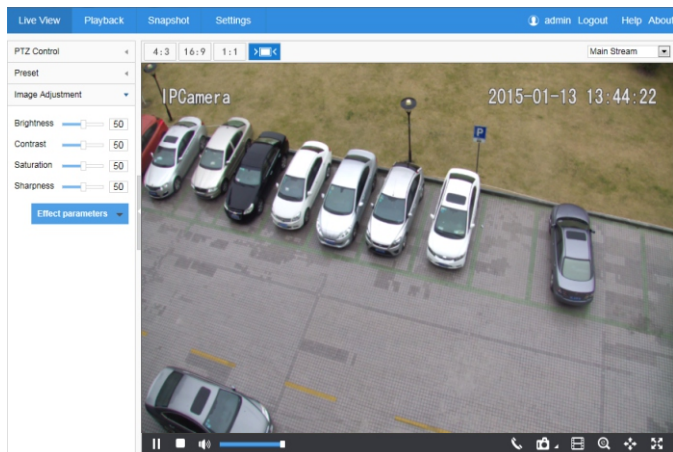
Live View Playback Snapshot Settings admin Logout Help About

PTZ Control
Preset
Image Adjustment

Brightness 50
Contrast 50
Saturation 50
Sharpness 50

Effect parameters

4:3 16:9 1:1

Main Stream

IPCamera 2015-01-13 13:44:22

P